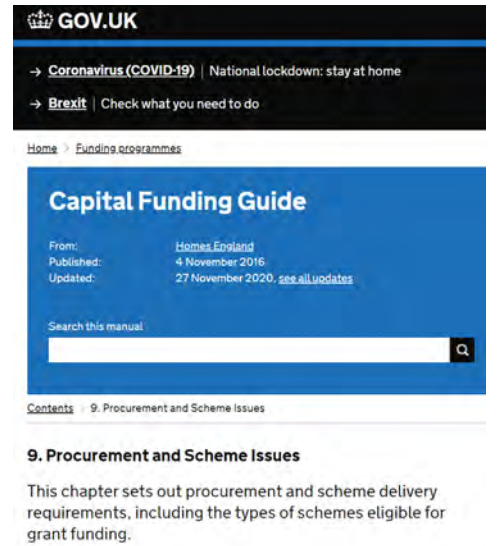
GOV.UK

→ Coronavirus (COVID-19) | National lockdown: stay at home

→ Brexit | Check what you need to do

Home > Funding programmes

Capital Funding Guide

From: Homes England
Published: 4 November 2016
Updated: 27 November 2020, see all updates

Search this manual

Contents > 9. Procurement and Scheme Issues

9. Procurement and Scheme Issues

This chapter sets out procurement and scheme delivery requirements, including the types of schemes eligible for grant funding.